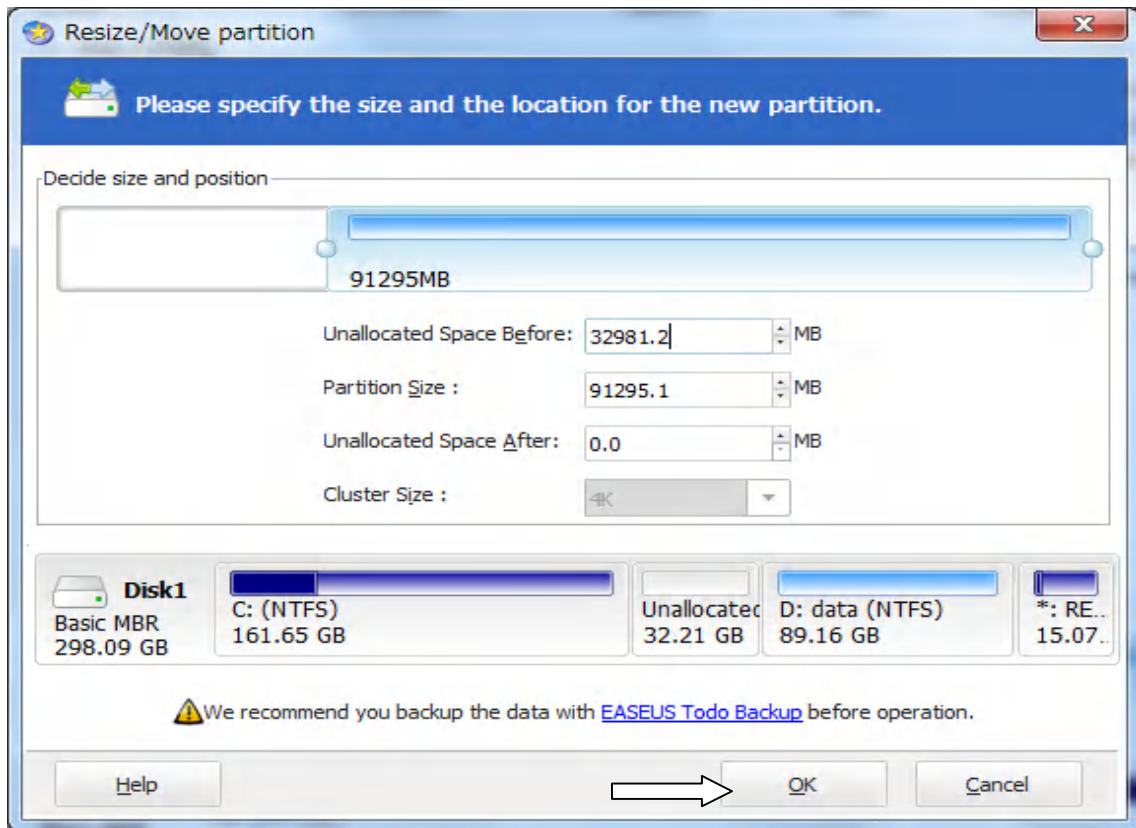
Resize/Move partition

Please specify the size and the location for the new partition.

Decide size and position

91295MB

Unallocated Space Before: 32981.2 MB

Partition Size : 91295.1 MB

Unallocated Space After: 0.0 MB

Cluster Size : 4K

Disk1
Basic MBR
298.09 GB

C: (NTFS)
161.65 GB

Unallocatec
32.21 GB

D: data (NTFS)
89.16 GB

*: RE...
15.07...

We recommend you backup the data with EASEUS Todo Backup before operation.

Help

OK

Cancel